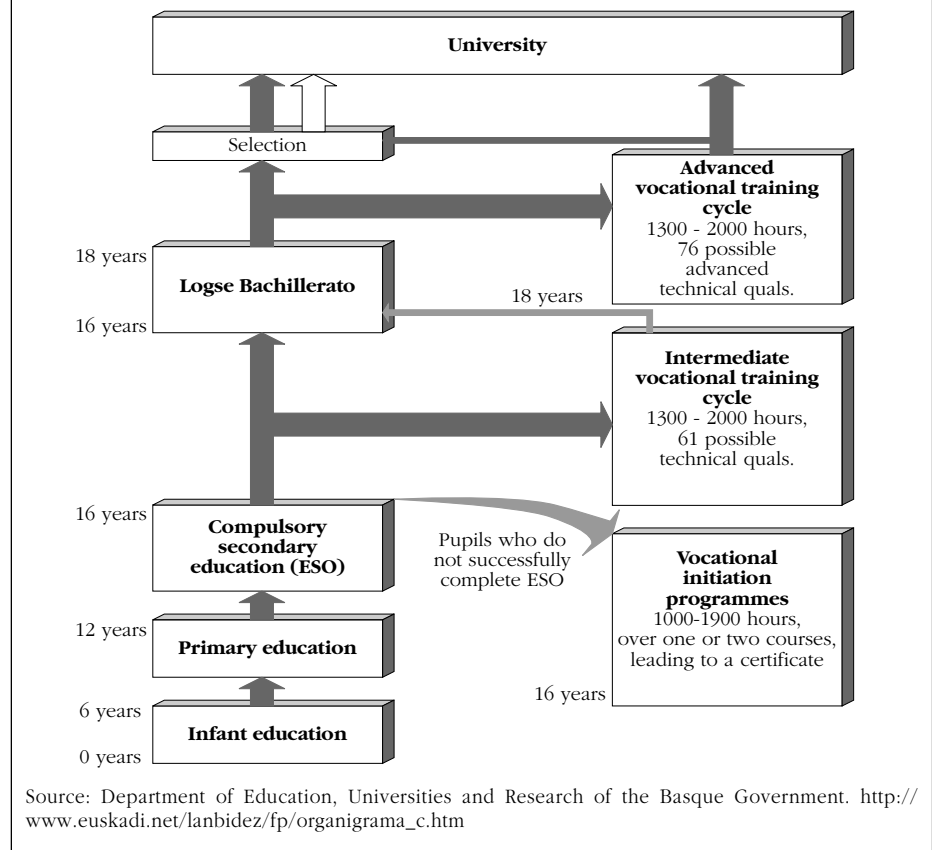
University

Selection

Advanced vocational training cycle
1300 - 2000 hours, 76 possible advanced technical quals.

18 years

Logse Bachillerato

16 years

18 years

Intermediate vocational training cycle
1300 - 2000 hours, 61 possible technical quals.

16 years

Compulsory secondary education (ESO)

Pupils who do not successfully complete ESO

Vocational initiation programmes
1000-1900 hours, over one or two courses, leading to a certificate

12 years

Primary education

16 years

6 years

Infant education

0 years

Source: Department of Education, Universities and Research of the Basque Government. http://www.euskadi.net/lanbidez/fp/organigrama_c.htm